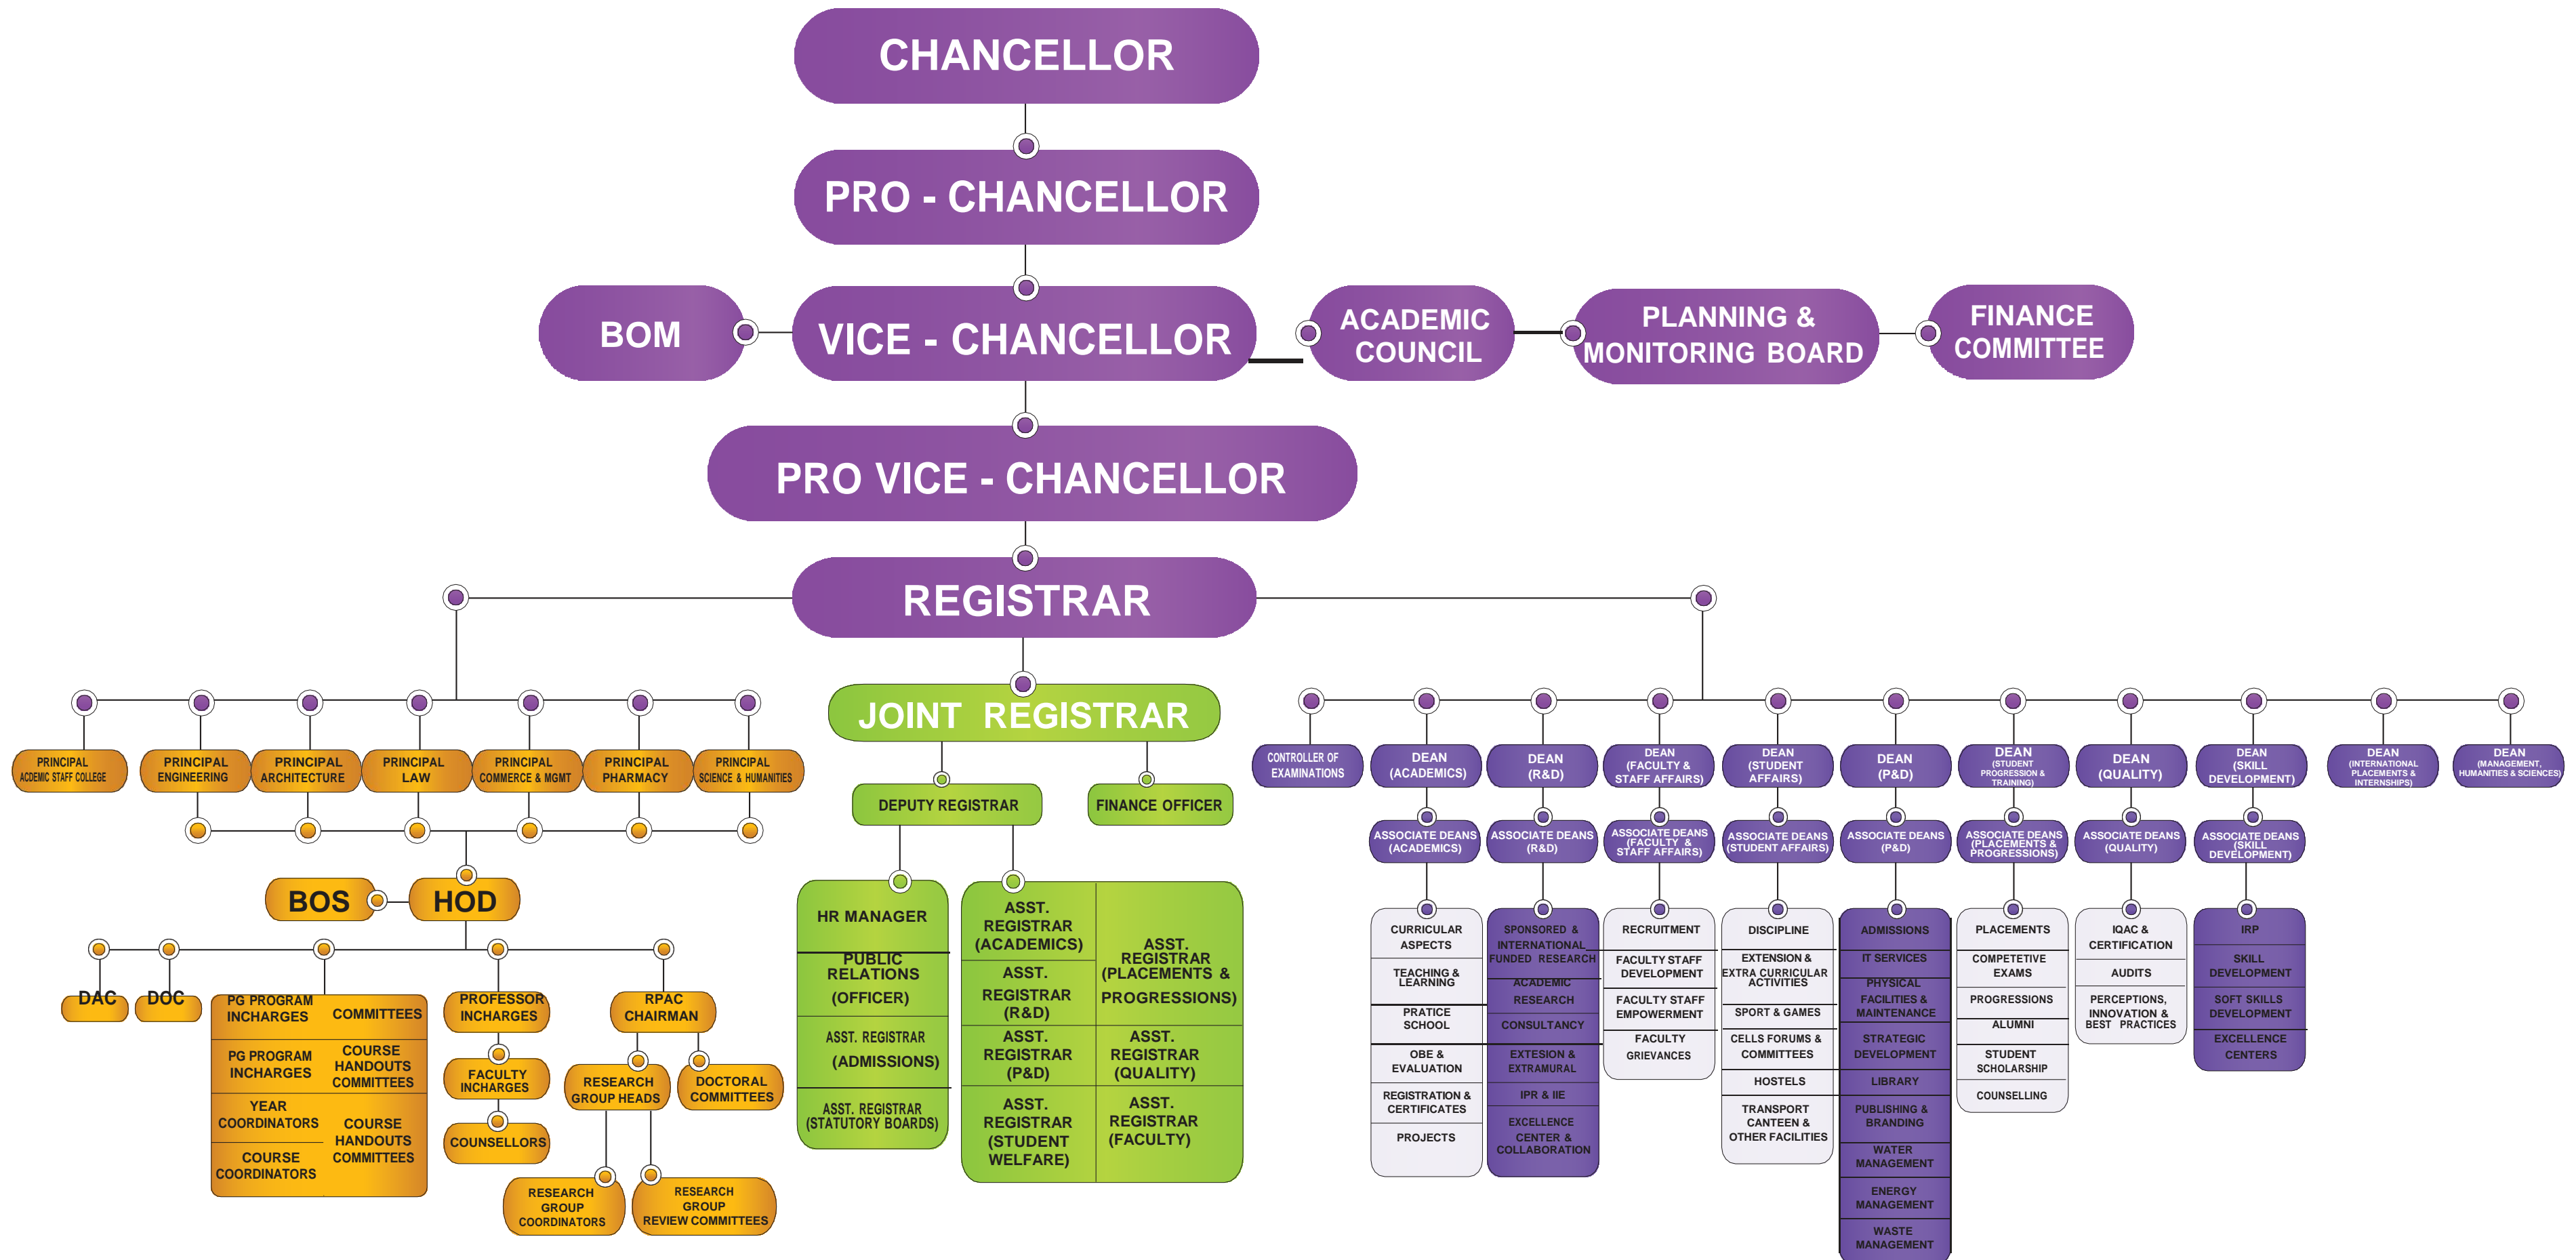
CHANCELLOR

PRO - CHANCELLOR

BOM

VICE - CHANCELLOR

ACADEMIC COUNCIL

PLANNING & MONITORING BOARD

FINANCE COMMITTEE

PRO VICE - CHANCELLOR

REGISTRAR

PRINCIPAL ACADEMIC STAFF COLLEGE
PRINCIPAL ENGINEERING
PRINCIPAL ARCHITECTURE
PRINCIPAL LAW
PRINCIPAL COMMERCE & MGMT
PRINCIPAL PHARMACY
PRINCIPAL SCIENCE & HUMANITIES

BOS
HOD

DAC
DOC

PG PROGRAM INCHARGES
COMMITTEES
PG PROGRAM INCHARGES
COURSE HANDOUTS COMMITTEES
YEAR COORDINATORS
COURSE HANDOUTS COMMITTEES
COURSE COORDINATORS

PROFESSOR INCHARGES
FACULTY INCHARGES
COUNSELLORS

RPAC CHAIRMAN
RESEARCH GROUP HEADS
DOCTORAL COMMITTEES
RESEARCH GROUP COORDINATORS
RESEARCH GROUP REVIEW COMMITTEES

JOINT REGISTRAR

DEPUTY REGISTRAR
FINANCE OFFICER

HR MANAGER
PUBLIC RELATIONS (OFFICER)
ASST. REGISTRAR (ADMISSIONS)
ASST. REGISTRAR (STATUTORY BOARDS)

ASST. REGISTRAR (ACADEMICS)
ASST. REGISTRAR (PLACEMENTS & PROGRESSIONS)
ASST. REGISTRAR (R&D)
ASST. REGISTRAR (P&D)
ASST. REGISTRAR (QUALITY)
ASST. REGISTRAR (STUDENT WELFARE)
ASST. REGISTRAR (FACULTY)

CONTROLLER OF EXAMINATIONS

DEAN (ACADEMICS)
ASSOCIATE DEANS (ACADEMICS)
CURRICULAR ASPECTS
TEACHING & LEARNING
PRATICE SCHOOL
OBE & EVALUATION
REGISTRATION & CERTIFICATES
PROJECTS

DEAN (R&D)
ASSOCIATE DEANS (R&D)
SPONSORED & INTERNATIONAL FUNDED RESEARCH
ACADEMIC RESEARCH
CONSULTANCY
EXTENSION & EXTRAMURAL
IPR & IIE
EXCELLENCE CENTER & COLLABORATION

DEAN (FACULTY & STAFF AFFAIRS)
ASSOCIATE DEANS (FACULTY & STAFF AFFAIRS)
RECRUITMENT
FACULTY STAFF DEVELOPMENT
FACULTY STAFF EMPOWERMENT
FACULTY GRIEVANCES

DEAN (STUDENT AFFAIRS)
ASSOCIATE DEANS (STUDENT AFFAIRS)
DISCIPLINE
EXTENSION & EXTRA CURRICULAR ACTIVITIES
SPORT & GAMES
CELLS FORUMS & COMMITTEES
HOSTELS
TRANSPORT CANTEEN & OTHER FACILITIES

DEAN (P&D)
ASSOCIATE DEANS (P&D)
ADMISSIONS
IT SERVICES
PHYSICAL FACILITIES & MAINTENANCE
STRATEGIC DEVELOPMENT
LIBRARY
PUBLISHING & BRANDING
WATER MANAGEMENT
ENERGY MANAGEMENT
WASTE MANAGEMENT

DEAN (STUDENT PROGRESSION & TRAINING)
ASSOCIATE DEANS (PLACEMENTS & PROGRESSIONS)
PLACEMENTS
COMPETETIVE EXAMS
PROGRESSIONS
ALUMNI
STUDENT SCHOLARSHIP
COUNSELLING

DEAN (QUALITY)
ASSOCIATE DEANS (QUALITY)
IQAC & CERTIFICATION
AUDITS
PERCEPTIONS, INNOVATION & BEST PRACTICES

DEAN (SKILL DEVELOPMENT)
ASSOCIATE DEANS (SKILL DEVELOPMENT)
IRP
SKILL DEVELOPMENT
SOFT SKILLS DEVELOPMENT
EXCELLENCE CENTERS

DEAN (INTERNATIONAL PLACEMENTS & INTERNSHIPS)

DEAN (MANAGEMENT, HUMANITIES & SCIENCES)